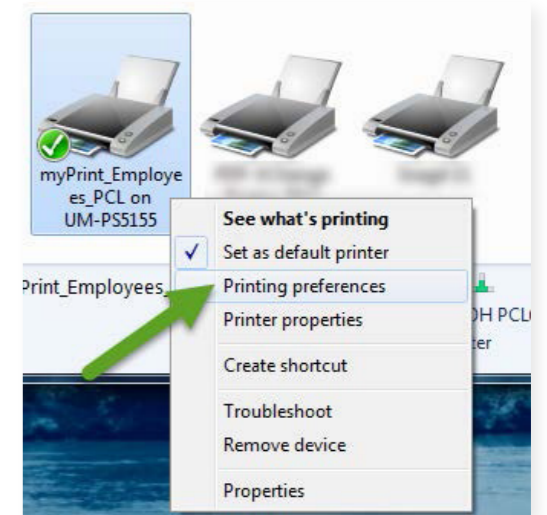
myPrint_Employees_PCL on UM-PS5155

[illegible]

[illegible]

Print_Employees_

See what's printing
Set as default printer
Printing preferences
Printer properties
Create shortcut
Troubleshoot
Remove device
Properties

DH PCL
ter